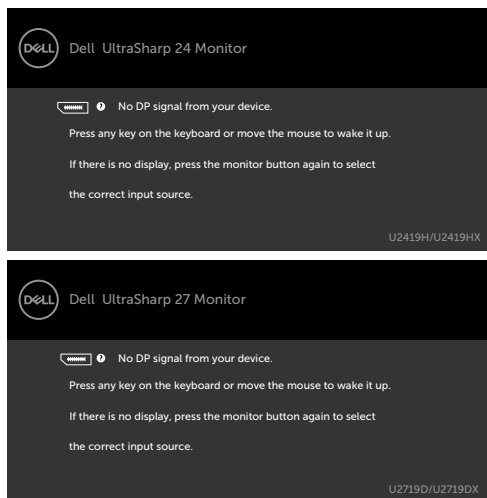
DELL Dell UltraSharp 24 Monitor

No DP signal from your device.

Press any key on the keyboard or move the mouse to wake it up.

If there is no display, press the monitor button again to select the correct input source.

U2419H/U2419HX

DELL Dell UltraSharp 27 Monitor

No DP signal from your device.

Press any key on the keyboard or move the mouse to wake it up.

If there is no display, press the monitor button again to select the correct input source.

U2719D/U2719DX